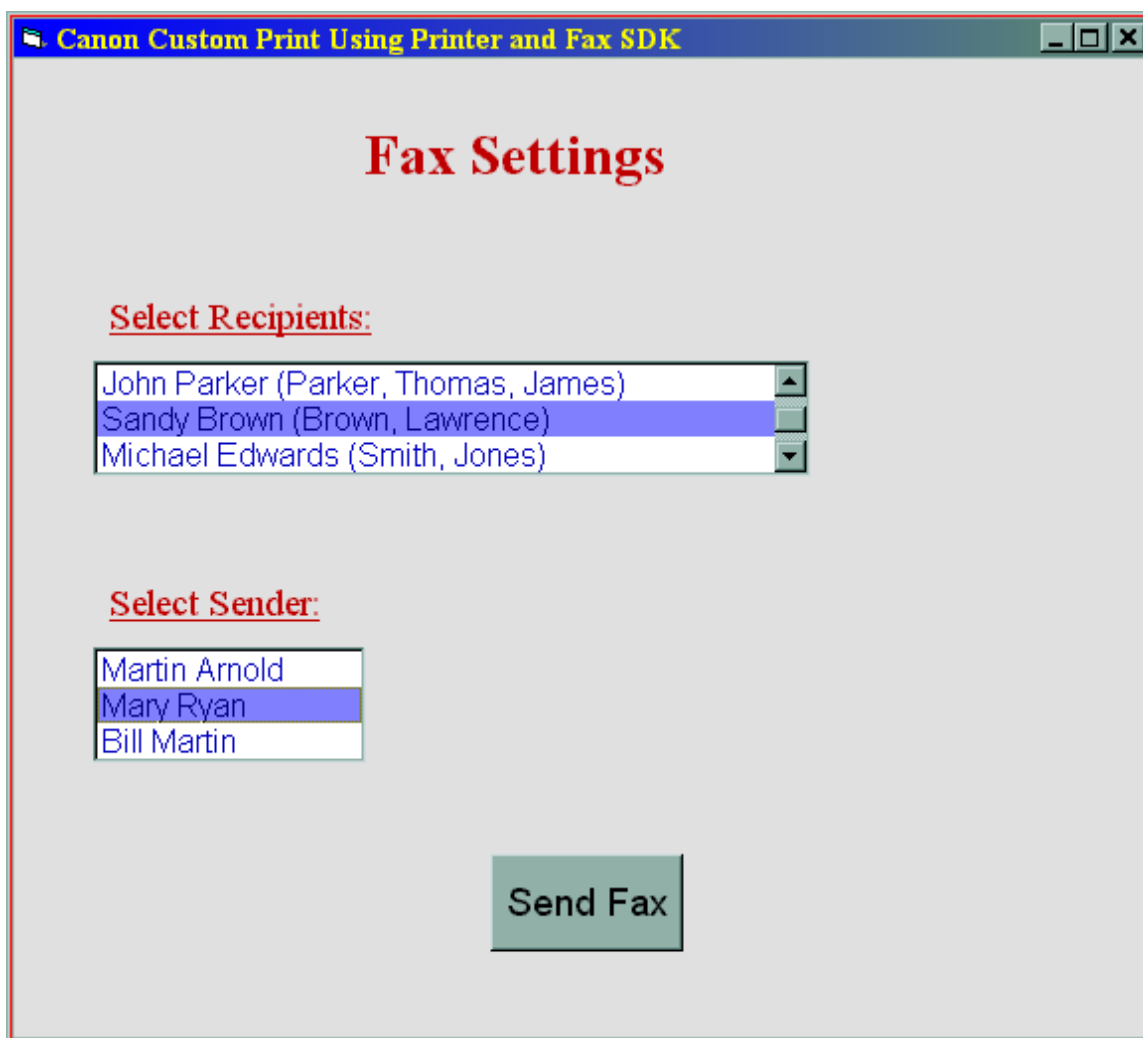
Canon Custom Print Using Printer and Fax SDK

Fax Settings

Select Recipients:

John Parker (Parker, Thomas, James)
Sandy Brown (Brown, Lawrence)
Michael Edwards (Smith, Jones)

Select Sender:

Martin Arnold
Mary Ryan
Bill Martin

Send Fax